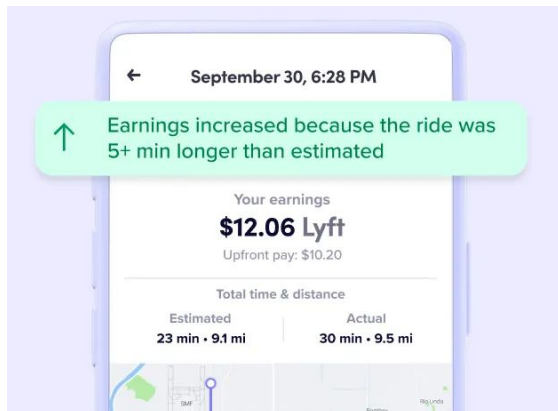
← September 30, 6:28 PM

↑ Earnings increased because the ride was 5+ min longer than estimated

Your earnings
$12.06 Lyft
Upfront pay: $10.20

Total time & distance

| Estimated | Actual |
|---|---|
| 23 min • 9.1 mi | 30 min • 9.5 mi |

SMF
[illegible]
Rio Linda